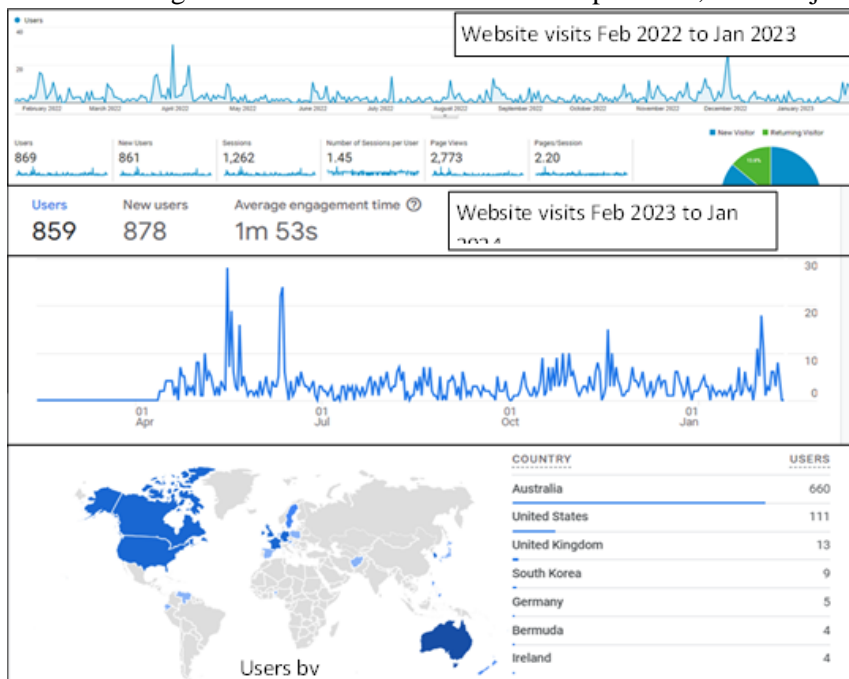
Users

40

20

February 2022 March 2022 April 2022 May 2022 June 2022 July 2022 August 2022 September 2022 October 2022 November 2022 December 2022 January 2023

Website visits Feb 2022 to Jan 2023

| Users | New Users | Sessions | Number of Sessions per User | Page Views | Pages/Session |
|---|---|---|---|---|---|
| 869 | 861 | 1,262 | 1.45 | 2,773 | 2.20 |

New Visitor Returning Visitor

Users 859 New users 878 Average engagement time 1m 53s

Website visits Feb 2023 to Jan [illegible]

30
20
10
0

01 Apr 01 Jul 01 Oct 01 Jan

| COUNTRY | USERS |
|---|---|
| Australia | 660 |
| United States | 111 |
| United Kingdom | 13 |
| South Korea | 9 |
| Germany | 5 |
| Bermuda | 4 |
| Ireland | 4 |

Users by